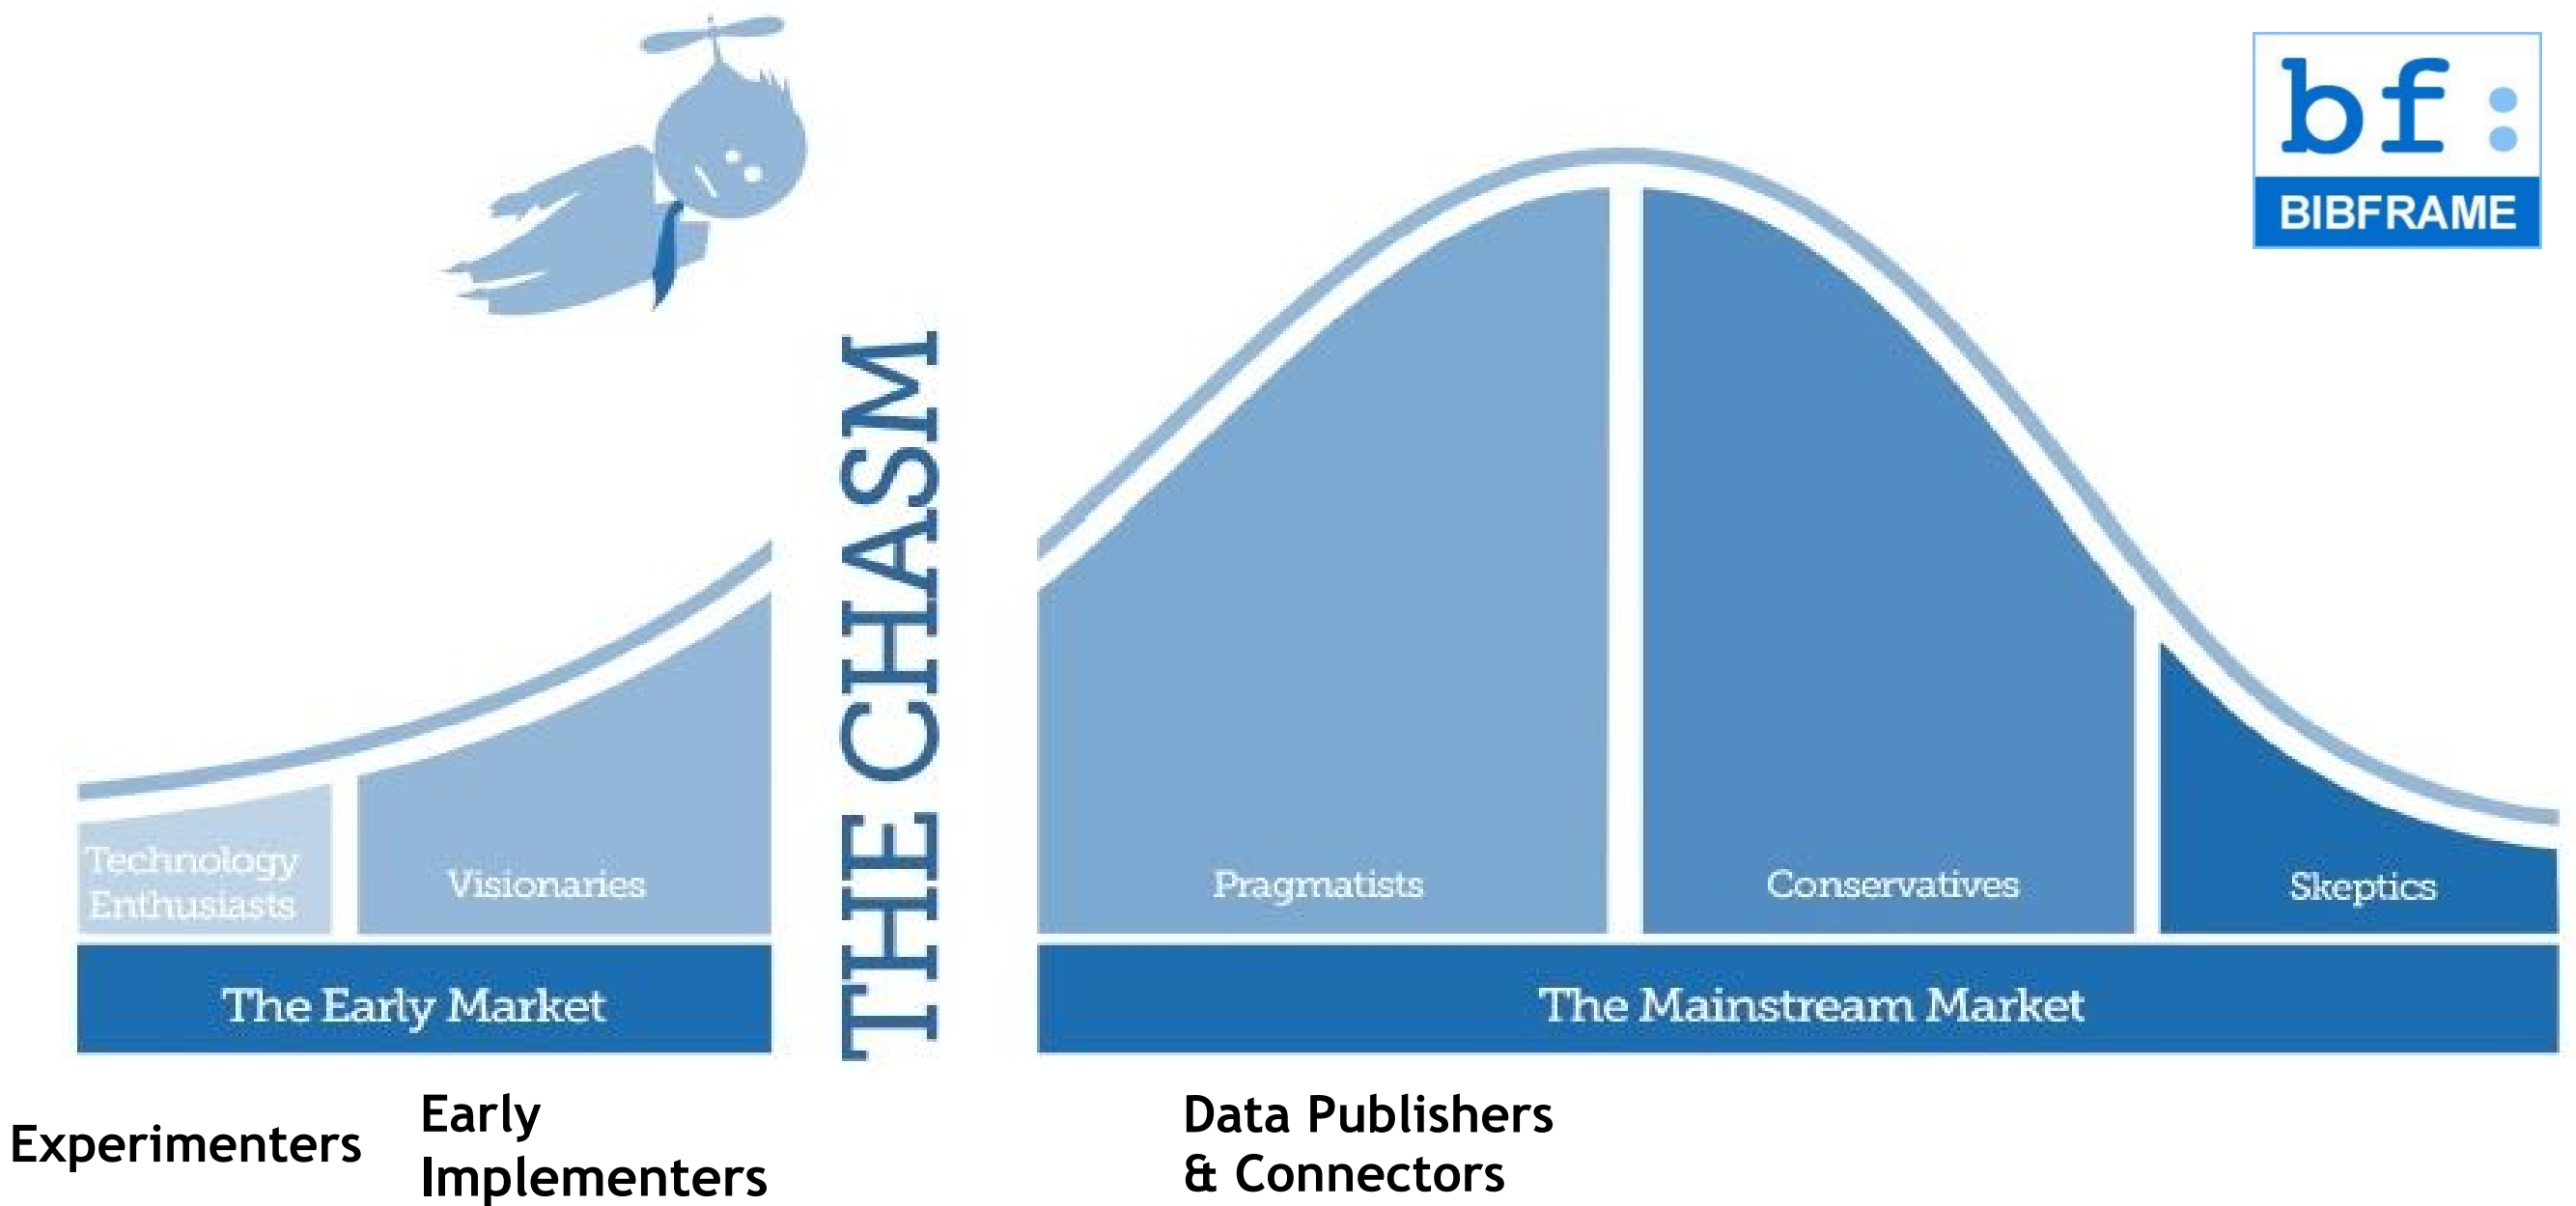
bf:
BIBFRAME

THE CHASM

Technology Enthusiasts

Visionaries

The Early Market

Pragmatists

Conservatives

Skeptics

The Mainstream Market

Experimenters

Early Implementers

Data Publishers & Connectors